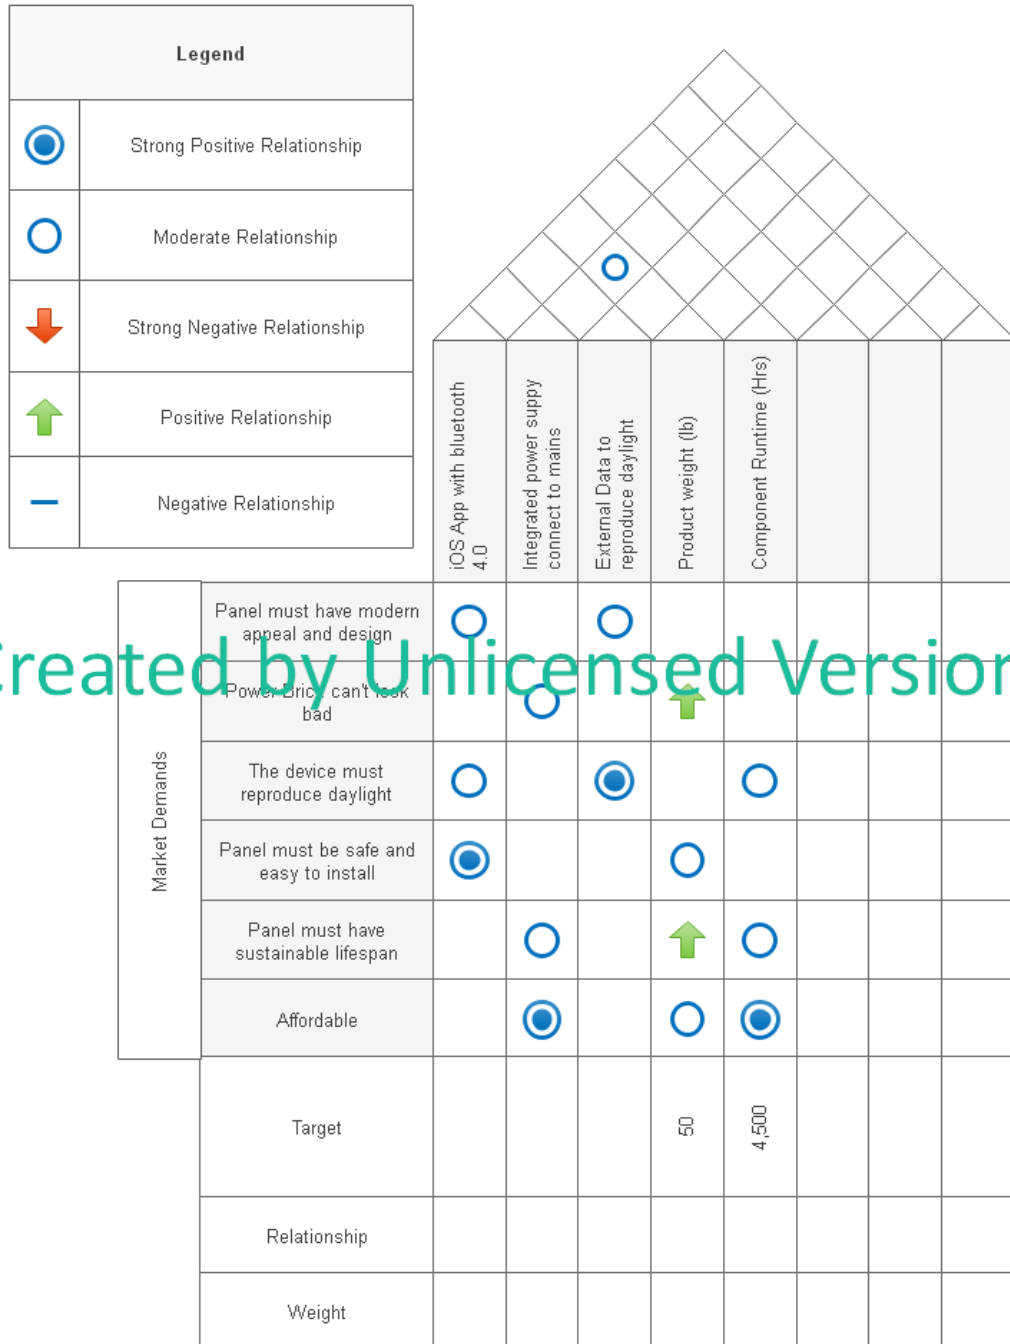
| Legend | |
|---|---|
| | Strong Positive Relationship |
| | Moderate Relationship |
| | Strong Negative Relationship |
| | Positive Relationship |
| | Negative Relationship |

iOS App with bluetooth 4.0

Integrated power suppy connect to mains

External Data to reproduce daylight

Product weight (lb)

Component Runtime (Hrs)

Market Demands

Panel must have modern appeal and design

Power Bric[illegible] can't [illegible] bad

Created by Unlicensed Version

The device must reproduce daylight

Panel must be safe and easy to install

Panel must have sustainable lifespan

Affordable

Target

50

4,500

Relationship

Weight